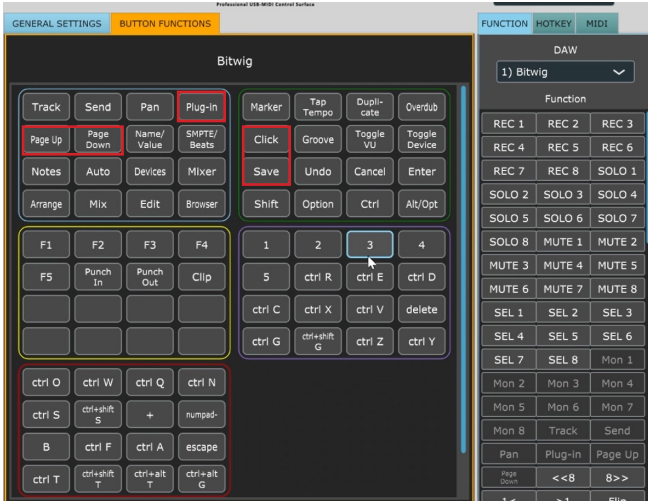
Professional USB-MIDI Control Surface

GENERAL SETTINGS BUTTON FUNCTIONS

Bitwig

Track Send Pan Plug-In
Page Up Page Down Name/Value SMPTE/Beats
Notes Auto Devices Mixer
Arrange Mix Edit Browser

Marker Tap Tempo Dupli-cate Overdub
Click Groove Toggle VU Toggle Device
Save Undo Cancel Enter
Shift Option Ctrl Alt/Opt

F1 F2 F3 F4
F5 Punch In Punch Out Clip

1 2 3 4
5 ctrl R ctrl E ctrl D
ctrl C ctrl X ctrl V delete
ctrl G ctrl+shift G ctrl Z ctrl Y

ctrl O ctrl W ctrl Q ctrl N
ctrl S ctrl+shift S + numpad-
B ctrl F ctrl A escape
ctrl T ctrl+shift T ctrl+alt T ctrl+alt G

FUNCTION HOTKEY MIDI

DAW
1) Bitwig

Function

| REC 1 | REC 2 | REC 3 |
|---|---|---|
| REC 4 | REC 5 | REC 6 |
| REC 7 | REC 8 | SOLO 1 |
| SOLO 2 | SOLO 3 | SOLO 4 |
| SOLO 5 | SOLO 6 | SOLO 7 |
| SOLO 8 | MUTE 1 | MUTE 2 |
| MUTE 3 | MUTE 4 | MUTE 5 |
| MUTE 6 | MUTE 7 | MUTE 8 |
| SEL 1 | SEL 2 | SEL 3 |
| SEL 4 | SEL 5 | SEL 6 |
| SEL 7 | SEL 8 | Mon 1 |
| Mon 2 | Mon 3 | Mon 4 |
| Mon 5 | Mon 6 | Mon 7 |
| Mon 8 | Track | Send |
| Pan | Plug-in | Page Up |
| Page Down | <<8 | 8>> |
| 1< | >1 | Flip |